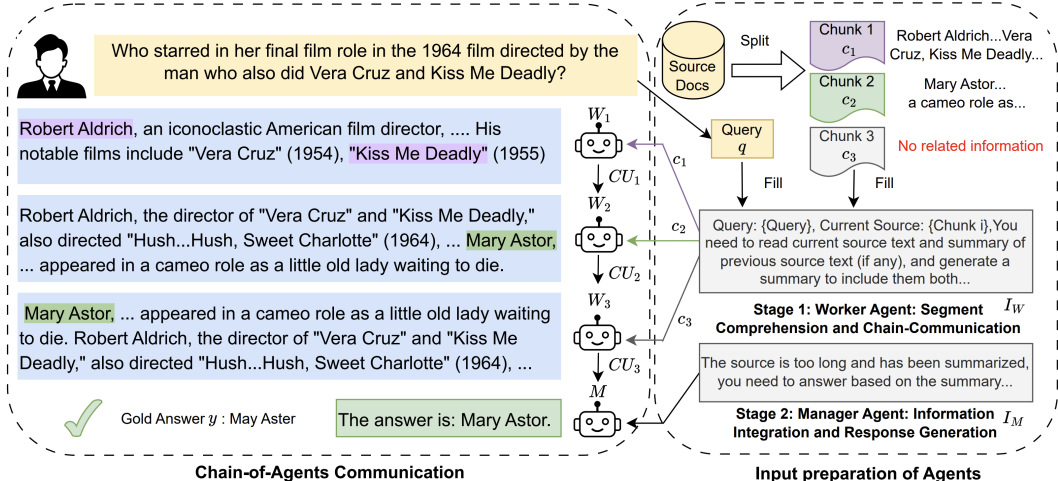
Who starred in her final film role in the 1964 film directed by the man who also did Vera Cruz and Kiss Me Deadly?

Robert Aldrich, an iconoclastic American film director, .... His notable films include "Vera Cruz" (1954), "Kiss Me Deadly" (1955)

$W_1$

$CU_1$

$c_1$

Robert Aldrich, the director of "Vera Cruz" and "Kiss Me Deadly," also directed "Hush...Hush, Sweet Charlotte" (1964), ... Mary Astor, ... appeared in a cameo role as a little old lady waiting to die.

$W_2$

$CU_2$

$c_2$

Mary Astor, ... appeared in a cameo role as a little old lady waiting to die. Robert Aldrich, the director of "Vera Cruz" and "Kiss Me Deadly," also directed "Hush...Hush, Sweet Charlotte" (1964), ...

$W_3$

$CU_3$

$c_3$

$M$

Gold Answer $y$ : May Aster

The answer is: Mary Astor.

Chain-of-Agents Communication

Source Docs

Split

Chunk 1 $c_1$

Robert Aldrich...Vera Cruz, Kiss Me Deadly...

Chunk 2 $c_2$

Mary Astor... a cameo role as...

Chunk 3 $c_3$

No related information

Query $q$

Fill

Fill

Query: {Query}, Current Source: {Chunk i},You need to read current source text and summary of previous source text (if any), and generate a summary to include them both...

Stage 1: Worker Agent: Segment Comprehension and Chain-Communication

$I_W$

The source is too long and has been summarized, you need to answer based on the summary...

Stage 2: Manager Agent: Information Integration and Response Generation

$I_M$

Input preparation of Agents